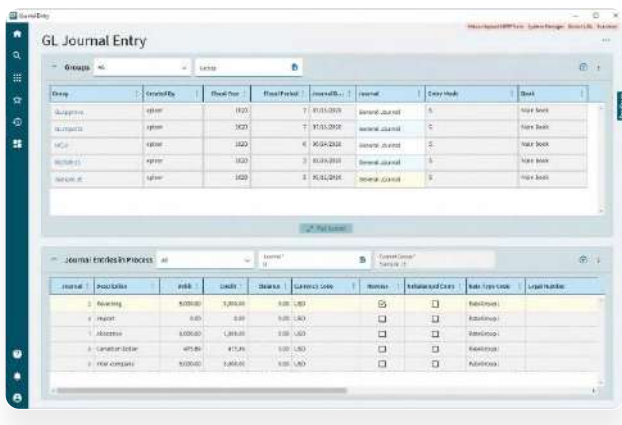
Journal Entry

GL Journal Entry

Groups All

| Group | Created By | Fiscal Year | Fiscal Period | Journal D... | Journal | Entry Mode | Book |
|---|---|---|---|---|---|---|---|
| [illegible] | sptest | 2020 | 7 | 07/15/2020 | General Journal | S | Main Book |
| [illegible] | sptest | 2020 | 7 | 07/15/2020 | General Journal | S | Main Book |
| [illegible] | sptest | 2020 | 6 | 06/04/2020 | General Journal | S | Main Book |
| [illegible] | sptest | 2020 | 5 | 05/04/2020 | General Journal | S | Main Book |
| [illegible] | sptest | 2020 | 3 | 03/31/2020 | General Journal | S | Main Book |

Full Screen

Journal Entries In Process All

| Journal | Description | Debit | Credit | Balance | Currency Code | Reverse | Rebalanced Costs | Rate Type Code | Legal Number |
|---|---|---|---|---|---|---|---|---|---|
| 1 | Reversing | 5,000.00 | 5,000.00 | 0.00 | USD | ☑ | ☐ | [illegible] | |
| 2 | Import | 0.00 | 0.00 | 0.00 | USD | ☐ | ☐ | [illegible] | |
| 3 | Allocation | 1,000.00 | 1,000.00 | 0.00 | USD | ☐ | ☐ | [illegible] | |
| 4 | Canadian Dollar | 475.00 | 475.00 | 0.00 | USD | ☐ | ☐ | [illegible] | |
| 5 | Inter company | 5,000.00 | 5,000.00 | 0.00 | USD | ☐ | ☐ | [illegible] | |